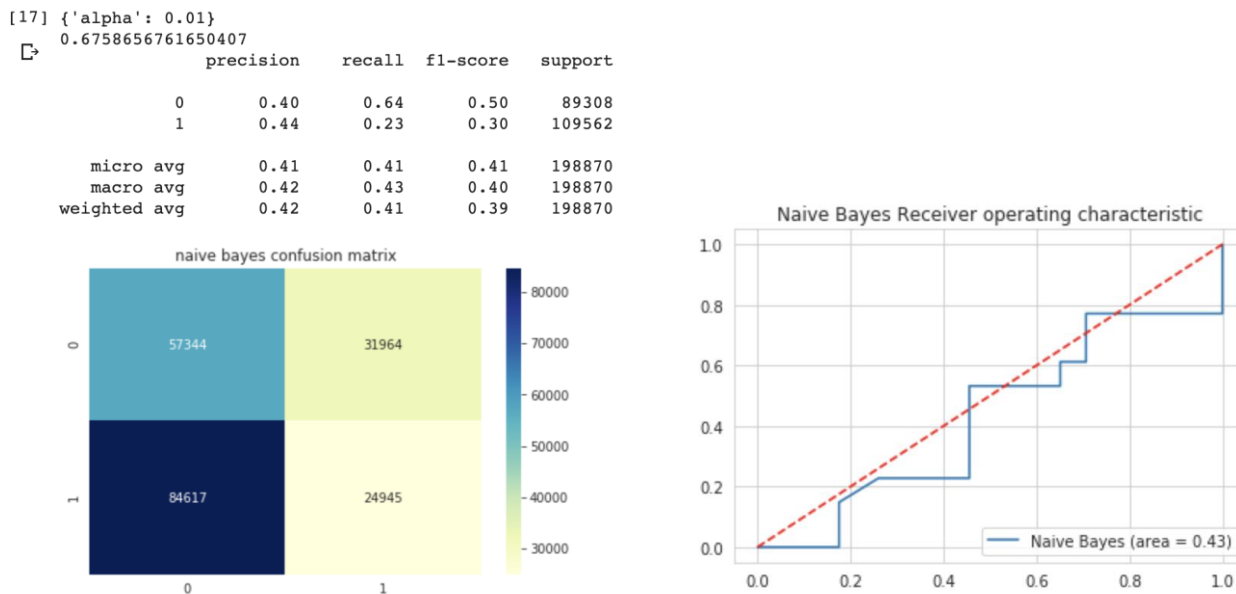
[17] {'alpha': 0.01}
0.6758656761650407

|  | precision | recall | f1-score | support |
|---|---|---|---|---|
| 0 | 0.40 | 0.64 | 0.50 | 89308 |
| 1 | 0.44 | 0.23 | 0.30 | 109562 |
| micro avg | 0.41 | 0.41 | 0.41 | 198870 |
| macro avg | 0.42 | 0.43 | 0.40 | 198870 |
| weighted avg | 0.42 | 0.41 | 0.39 | 198870 |

naive bayes confusion matrix

|  | 0 | 1 |
|---|---|---|
| 0 | 57344 | 31964 |
| 1 | 84617 | 24945 |

80000
70000
60000
50000
40000
30000

Naive Bayes Receiver operating characteristic

1.0
0.8
0.6
0.4
0.2
0.0

0.0 0.2 0.4 0.6 0.8 1.0

Naive Bayes (area = 0.43)